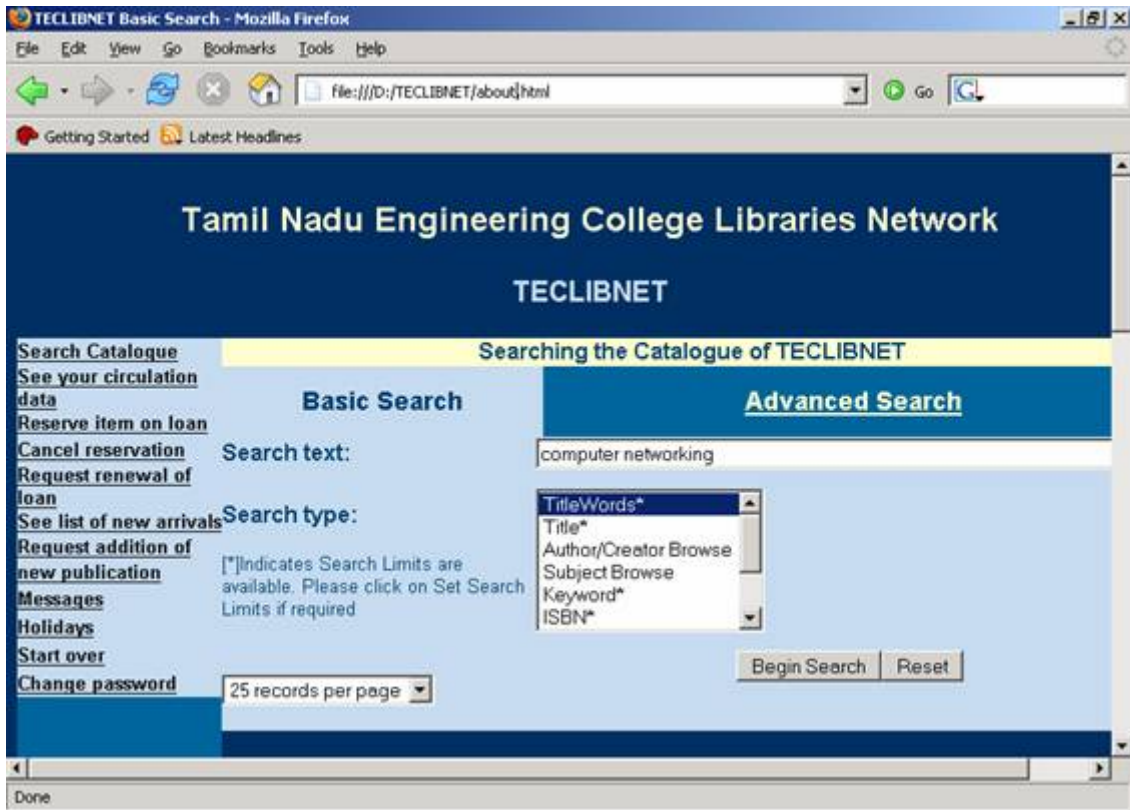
TECLIBNET Basic Search - Mozilla Firefox

File Edit View Go Bookmarks Tools Help

file:///D:/TECLIBNET/about.html

Go

Getting Started Latest Headlines

Tamil Nadu Engineering College Libraries Network

TECLIBNET

Search Catalogue
See your circulation data
Reserve item on loan
Cancel reservation
Request renewal of loan
See list of new arrivals
Request addition of new publication
Messages
Holidays
Start over
Change password

Searching the Catalogue of TECLIBNET

Basic Search

Advanced Search

Search text:

computer networking

Search type:

[*]Indicates Search Limits are available. Please click on Set Search Limits if required

TitleWords*
Title*
Author/Creator Browse
Subject Browse
Keyword*
ISBN*

Begin Search

Reset

25 records per page

Done